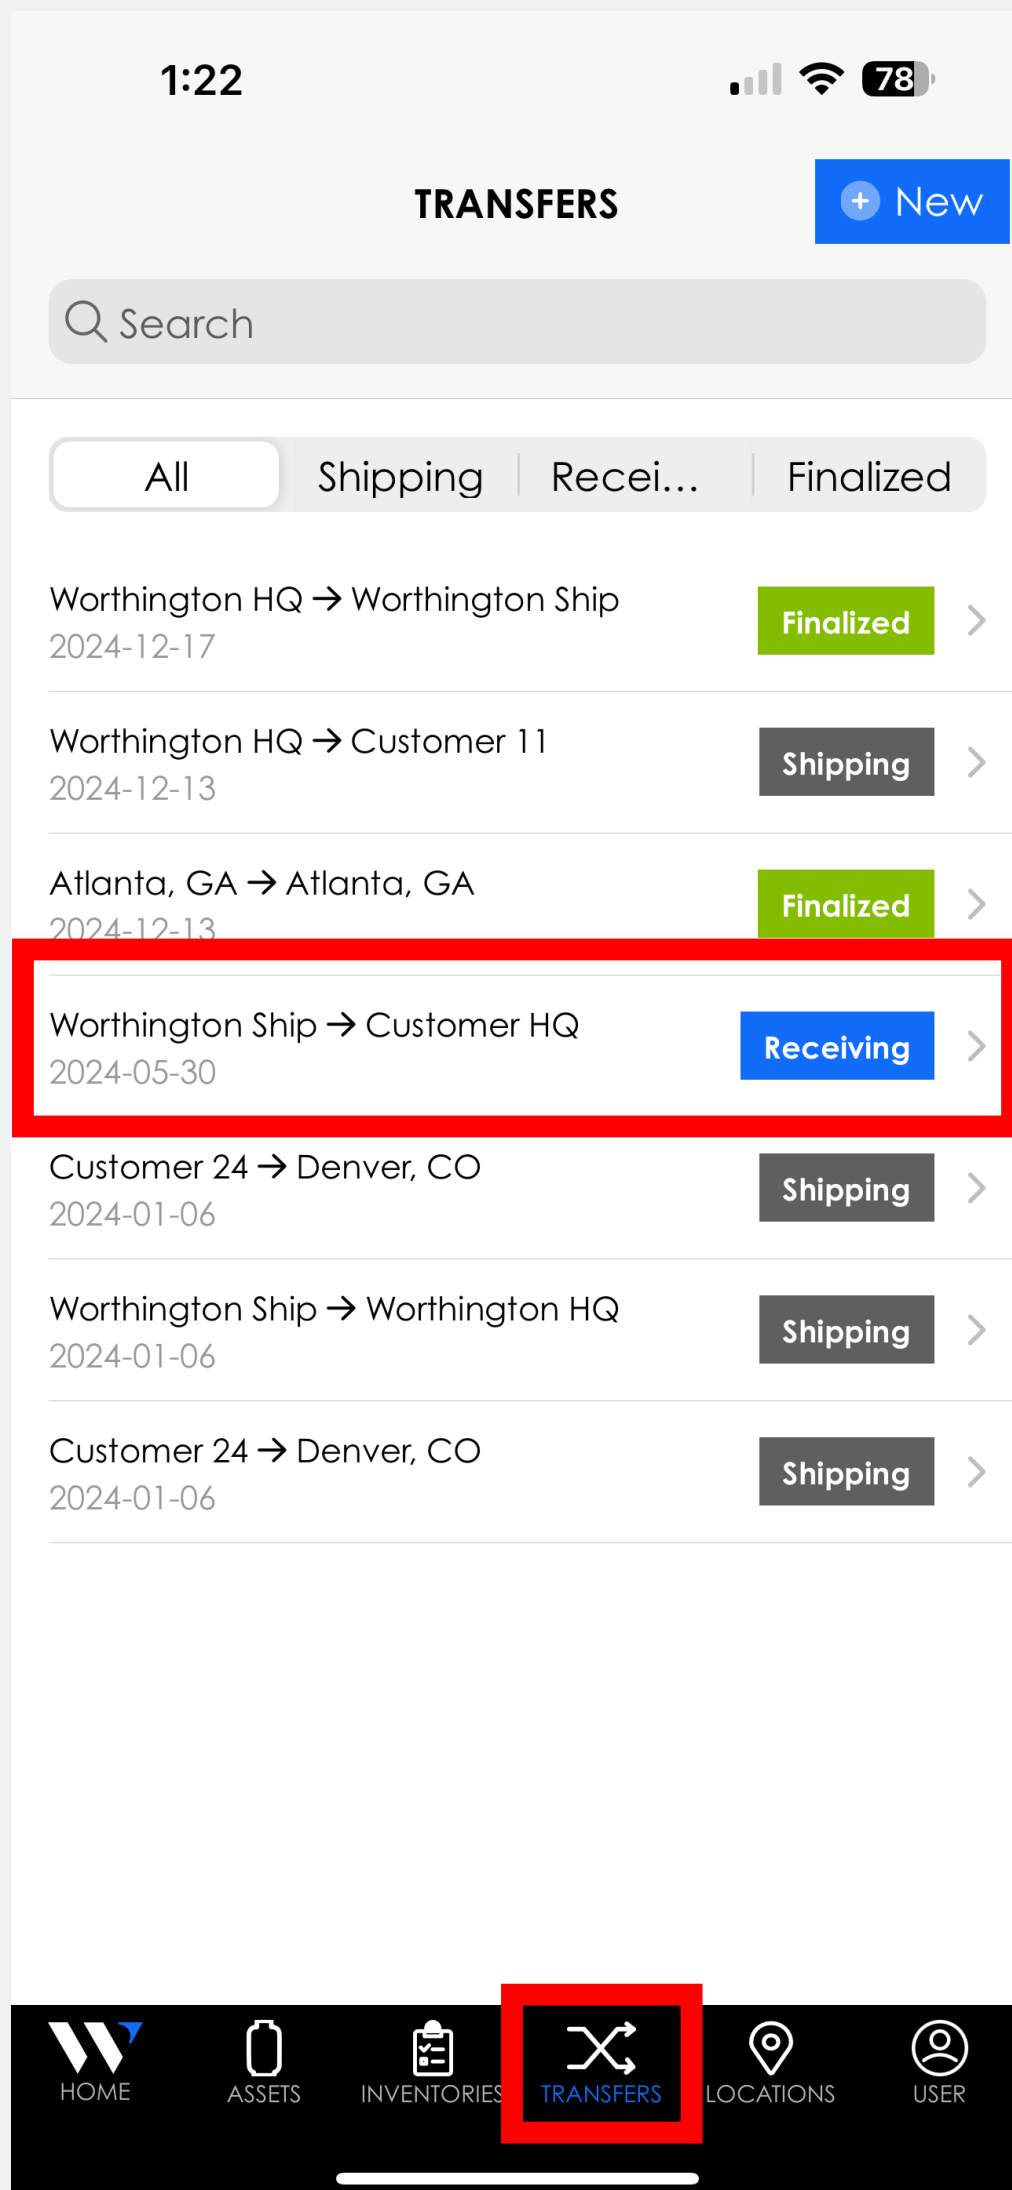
1:22

78

TRANSFERS

New

Search

All | Shipping | Recei... | Finalized

Worthington HQ → Worthington Ship
2024-12-17
Finalized

Worthington HQ → Customer 11
2024-12-13
Shipping

Atlanta, GA → Atlanta, GA
2024-12-13
Finalized

Worthington Ship → Customer HQ
2024-05-30
Receiving

Customer 24 → Denver, CO
2024-01-06
Shipping

Worthington Ship → Worthington HQ
2024-01-06
Shipping

Customer 24 → Denver, CO
2024-01-06
Shipping

HOME
ASSETS
INVENTORIES
TRANSFERS
LOCATIONS
USER